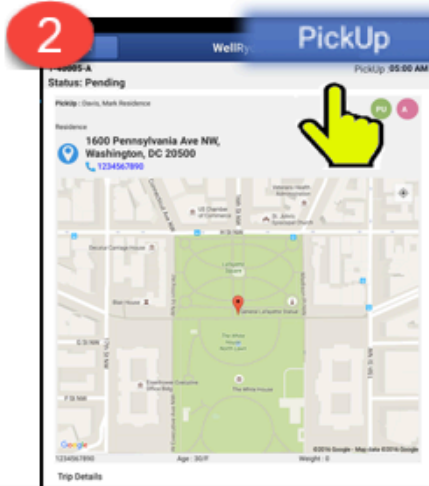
2

PickUp

WellRy

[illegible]-A

Status: Pending

PickUp :05:00 AM

Pickup : Davis, Mark Residence

PU

A

Residence

1600 Pennsylvania Ave NW, Washington, DC 20500

1234567890

US Chamber of Commerce

Lafayette Square

General Lafayette Statue

Blair House

The White House

The White House

Eisenhower Executive Office Bldg

Decatur House

H St NW

G St NW

F St NW

Google

©2016 Google · Map data ©2016 Google

1234567890

Age : 35/F

Weight : 0

Trip Details